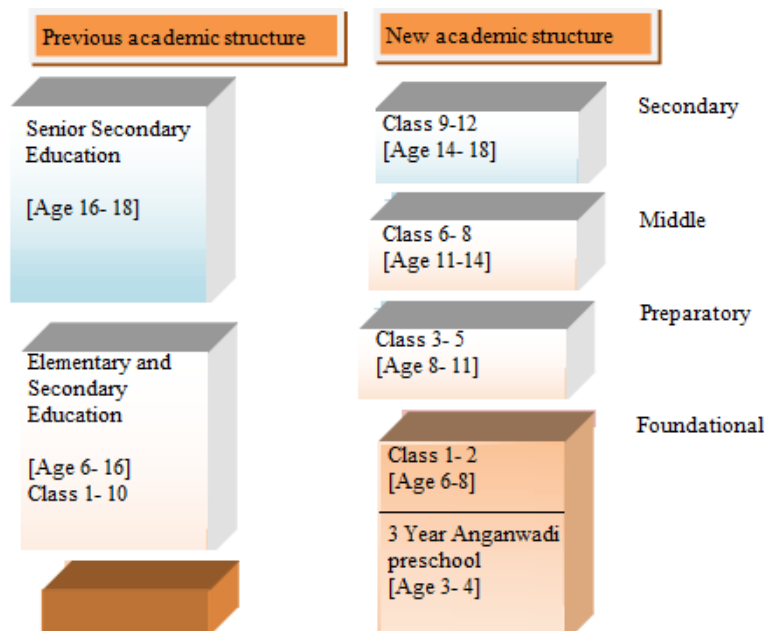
Previous academic structure

Senior Secondary Education

[Age 16- 18]

Elementary and Secondary Education

[Age 6- 16]
Class 1- 10

New academic structure

Class 9-12
[Age 14- 18]

Secondary

Class 6- 8
[Age 11-14]

Middle

Class 3- 5
[Age 8- 11]

Preparatory

Class 1- 2
[Age 6-8]

3 Year Anganwadi preschool
[Age 3- 4]

Foundational